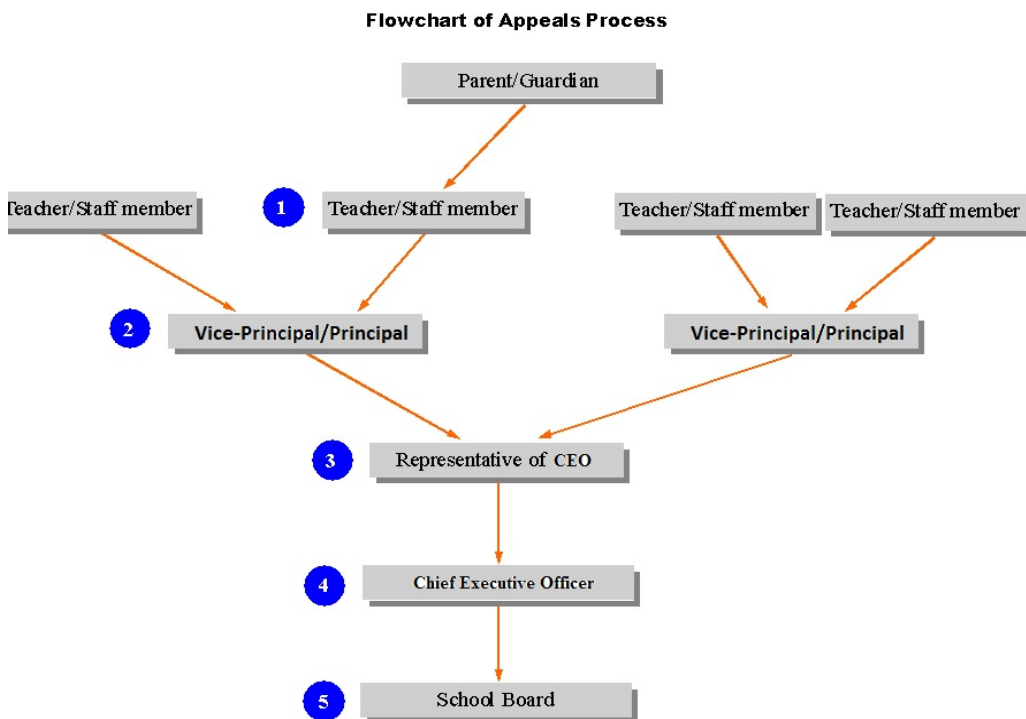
Flowchart of Appeals Process

Parent/Guardian

eacher/Staff member

1

Teacher/Staff member

Teacher/Staff member

Teacher/Staff member

2

Vice-Principal/Principal

Vice-Principal/Principal

3

Representative of CEO

4

Chief Executive Officer

5

School Board